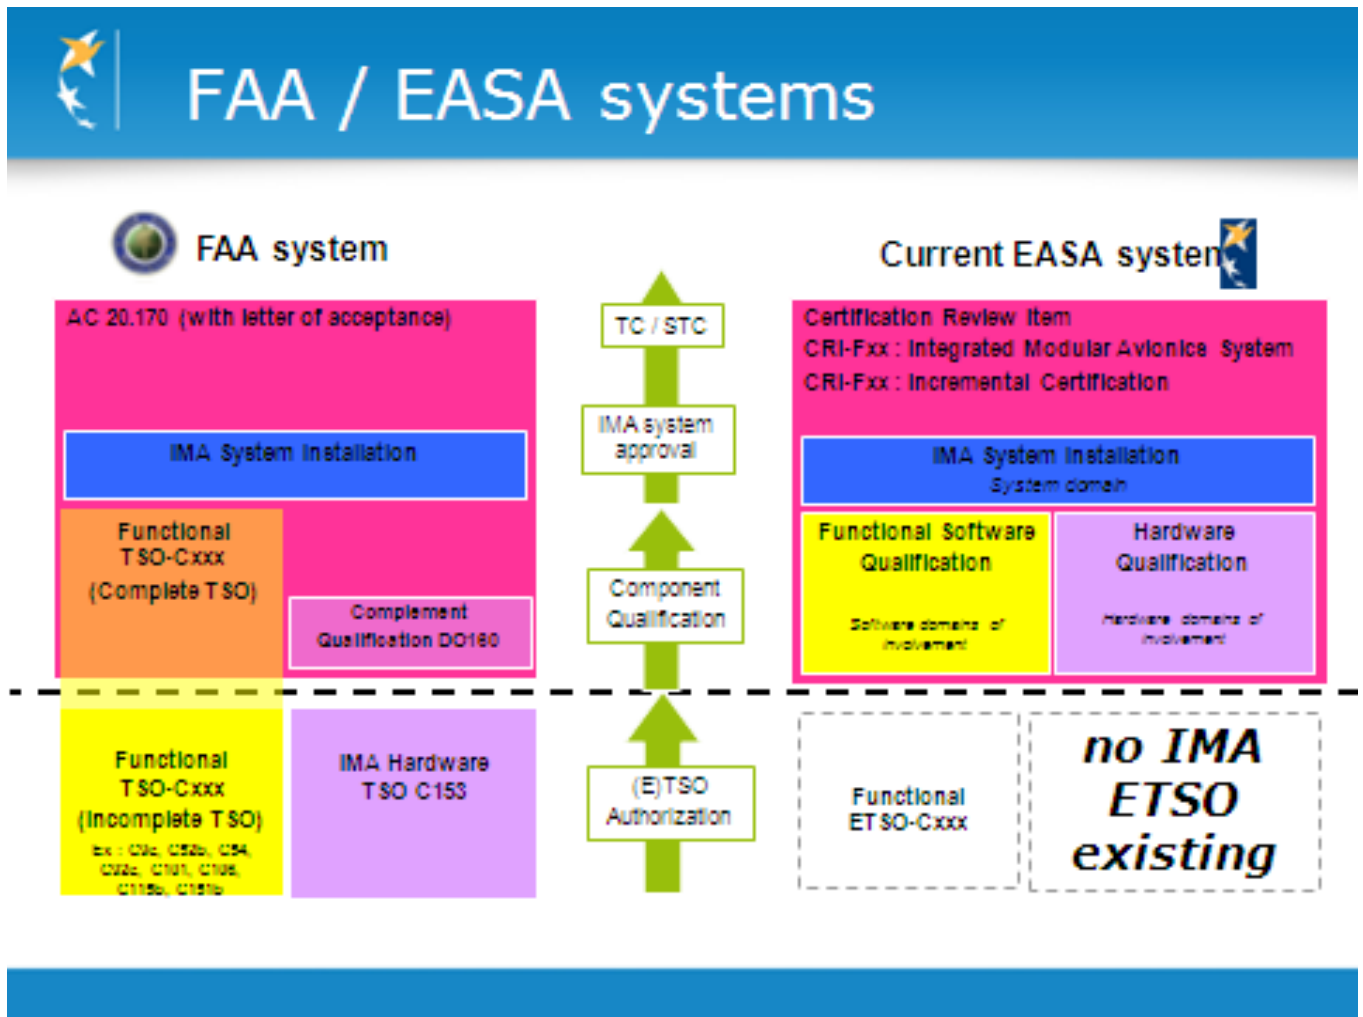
FAA / EASA systems

FAA system

AC 20.170 (with letter of acceptance)

IMA System Installation

Functional
TSO-Cxxx
(Complete TSO)

Complement
Qualification DO160

Functional
TSO-Cxxx
(Incomplete TSO)
Ex : C9c, C52b, C94, C92c, C101, C106, C115b, C151b

IMA Hardware
TSO C153

TC / STC

IMA system approval

Component Qualification

(E)TSO Authorization

Current EASA system

Certification Review Item
CRI-Fxx : Integrated Modular Avionics System
CRI-Fxx : Incremental Certification

IMA System Installation
System domain

Functional Software Qualification
Software domains of involvement

Hardware Qualification
Hardware domains of involvement

Functional
ETSO-Cxxx

no IMA ETSO existing